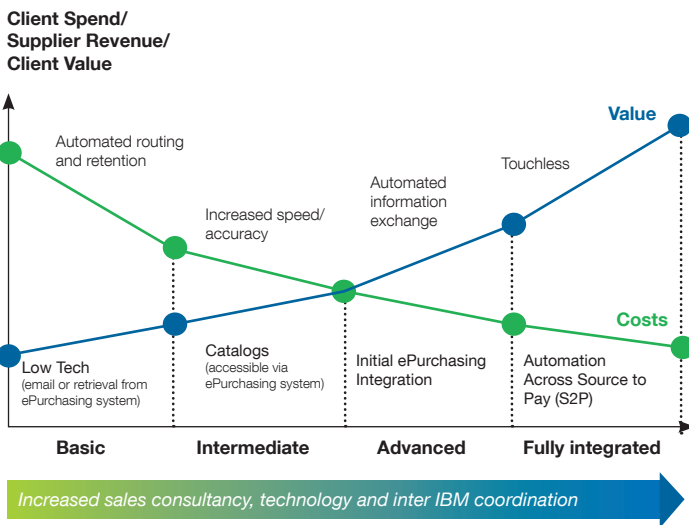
Client Spend/
Supplier Revenue/
Client Value

Value

Costs

Automated routing and retention

Increased speed/ accuracy

Automated information exchange

Touchless

Low Tech
(email or retrieval from ePurchasing system)

Catalogs
(accessible via ePurchasing system)

Initial ePurchasing Integration

Automation Across Source to Pay (S2P)

Basic

Intermediate

Advanced

Fully integrated

Increased sales consultancy, technology and inter IBM coordination